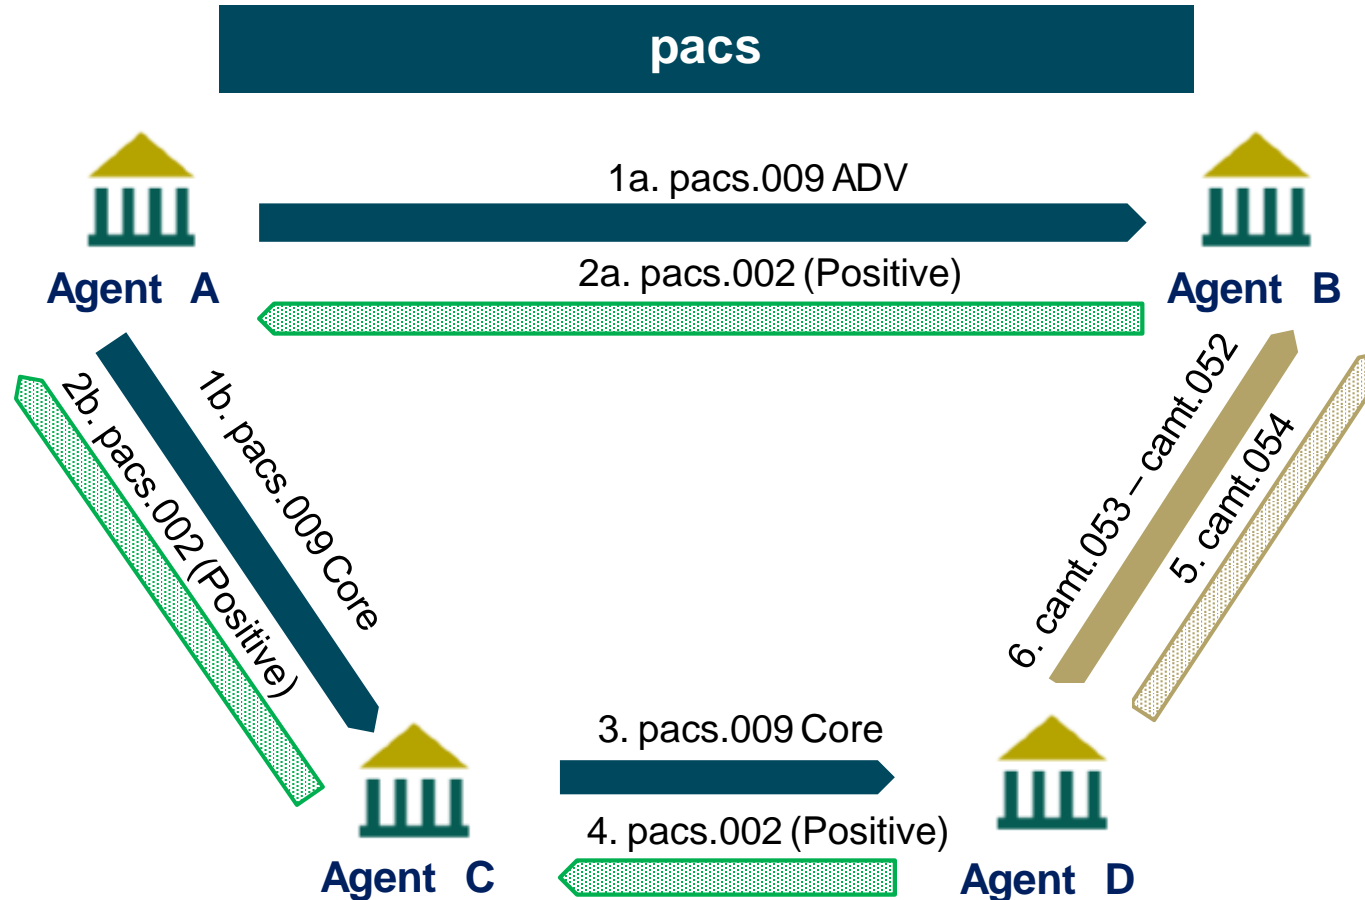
pacs

Agent A

1a. pacs.009 ADV

2a. pacs.002 (Positive)

Agent B

2b. pacs.002 (Positive)

1b. pacs.009 Core

6. camt.053 – camt.052

5. camt.054

Agent C

3. pacs.009 Core

4. pacs.002 (Positive)

Agent D